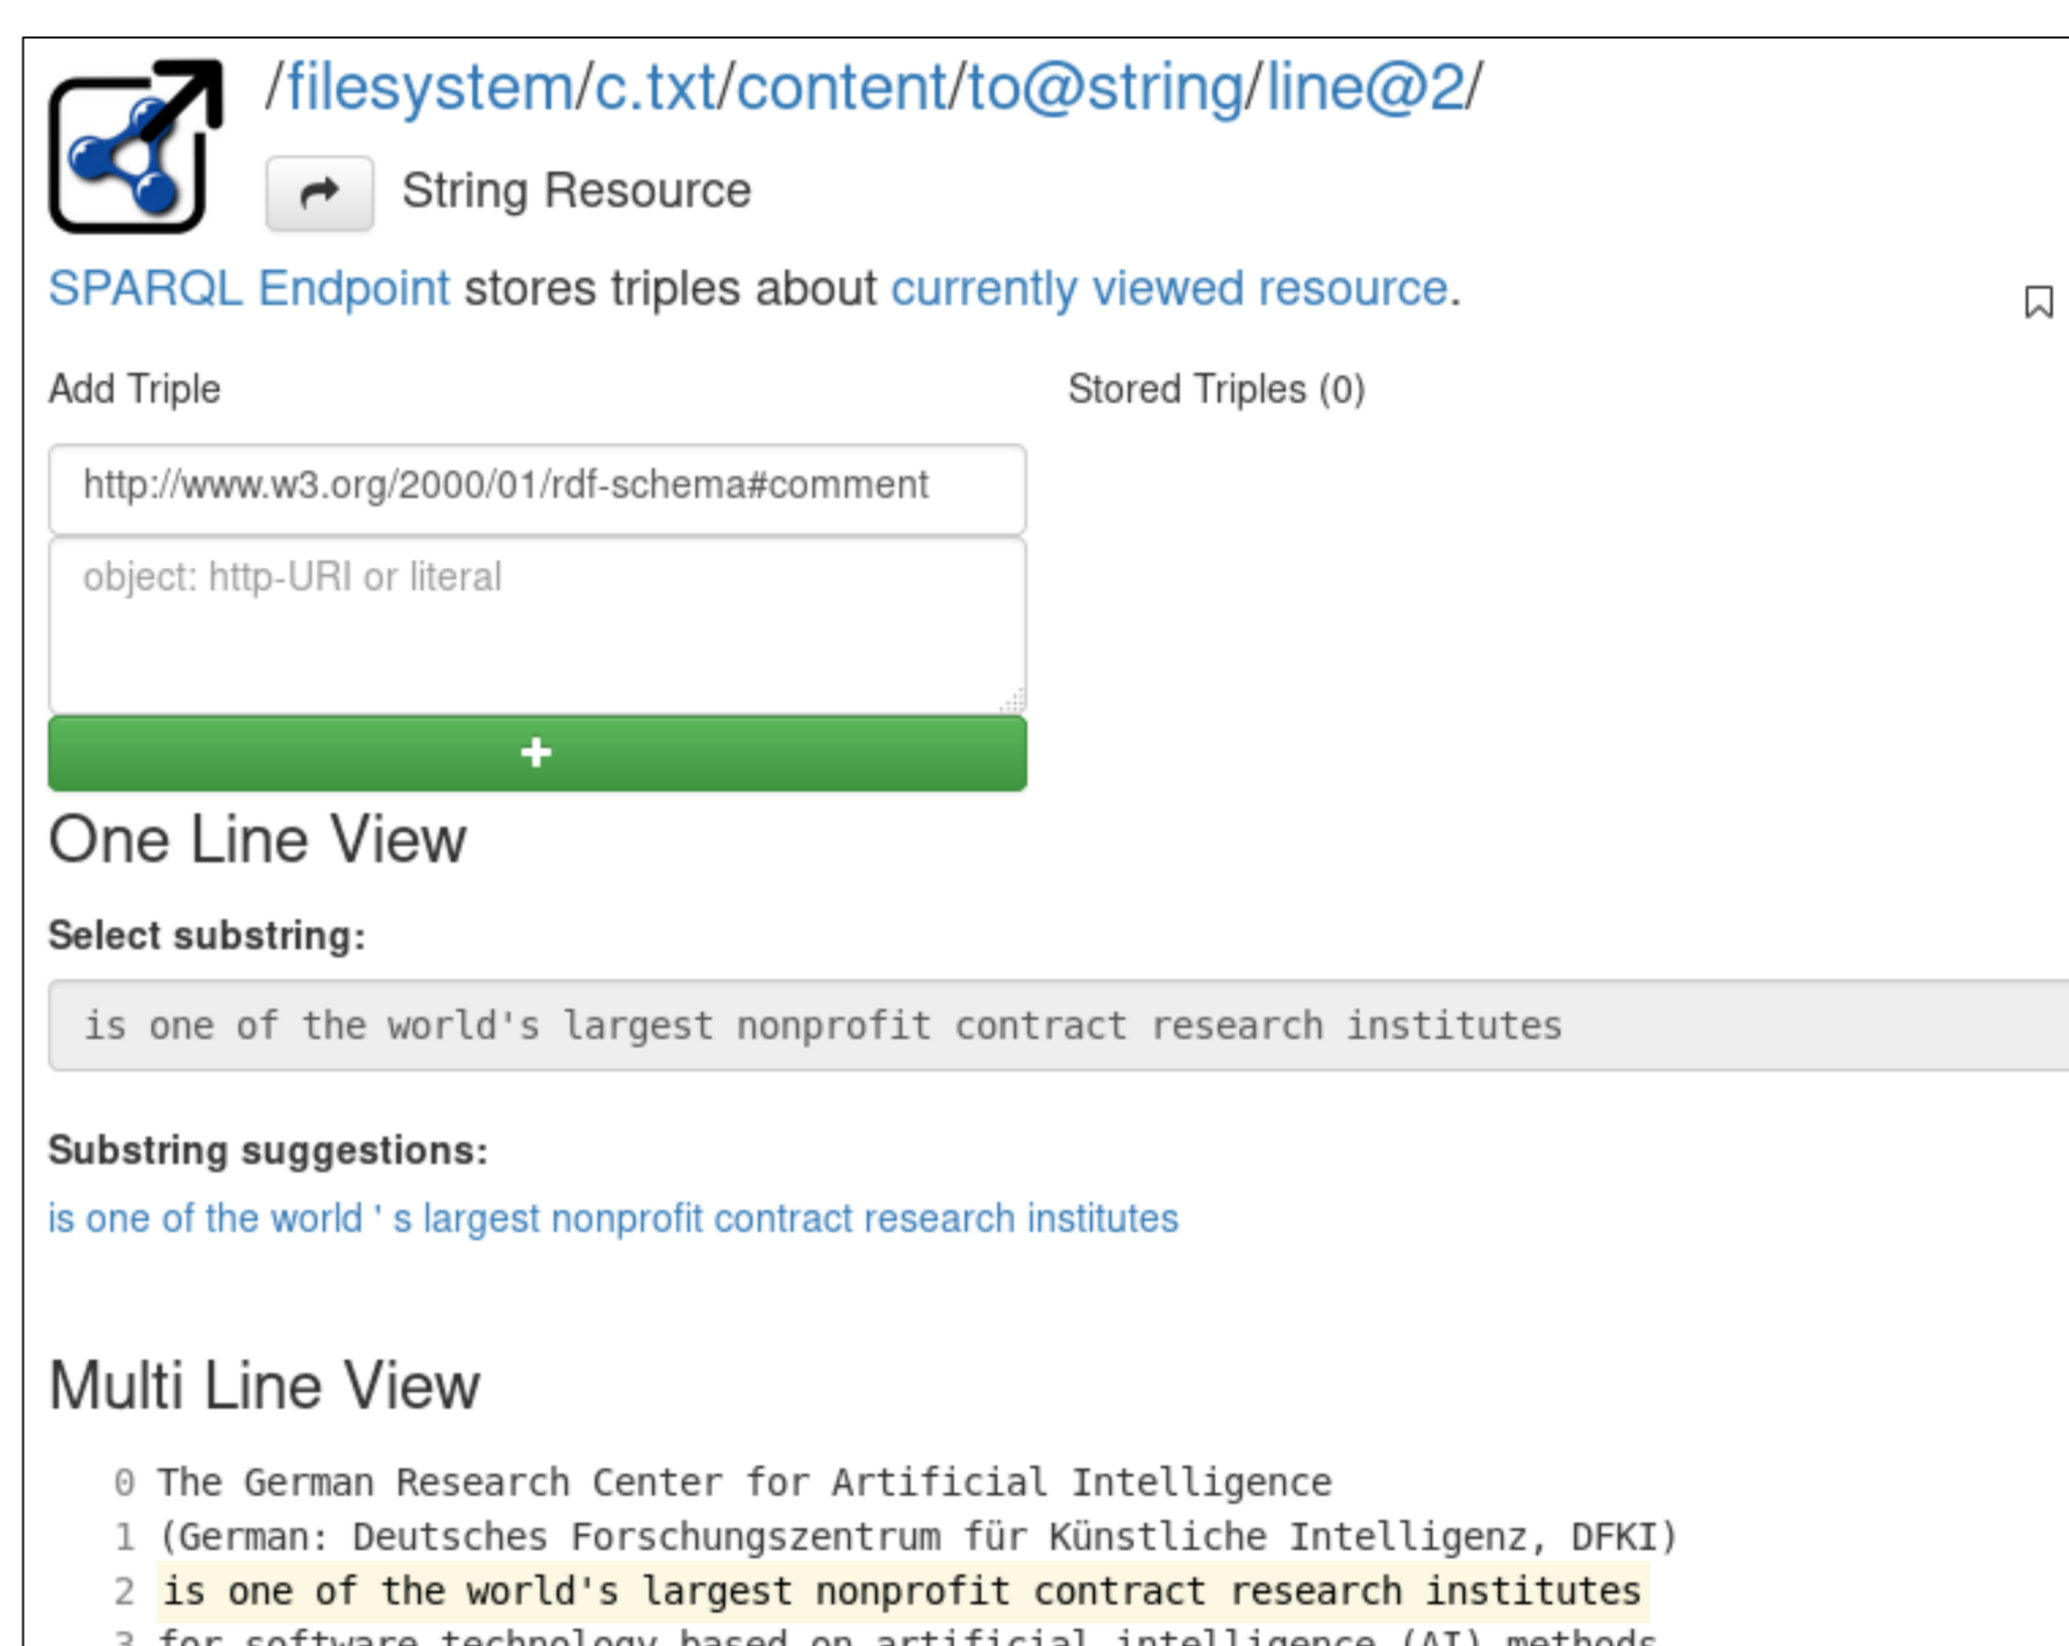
/filesystem/c.txt/content/to@string/line@2/

String Resource

SPARQL Endpoint stores triples about currently viewed resource.

Add Triple

Stored Triples (0)

http://www.w3.org/2000/01/rdf-schema#comment

object: http-URI or literal

+

One Line View

Select substring:

is one of the world's largest nonprofit contract research institutes

Substring suggestions:

is one of the world ' s largest nonprofit contract research institutes

Multi Line View

0 The German Research Center for Artificial Intelligence
1 (German: Deutsches Forschungszentrum für Künstliche Intelligenz, DFKI)
2 is one of the world's largest nonprofit contract research institutes
3 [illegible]